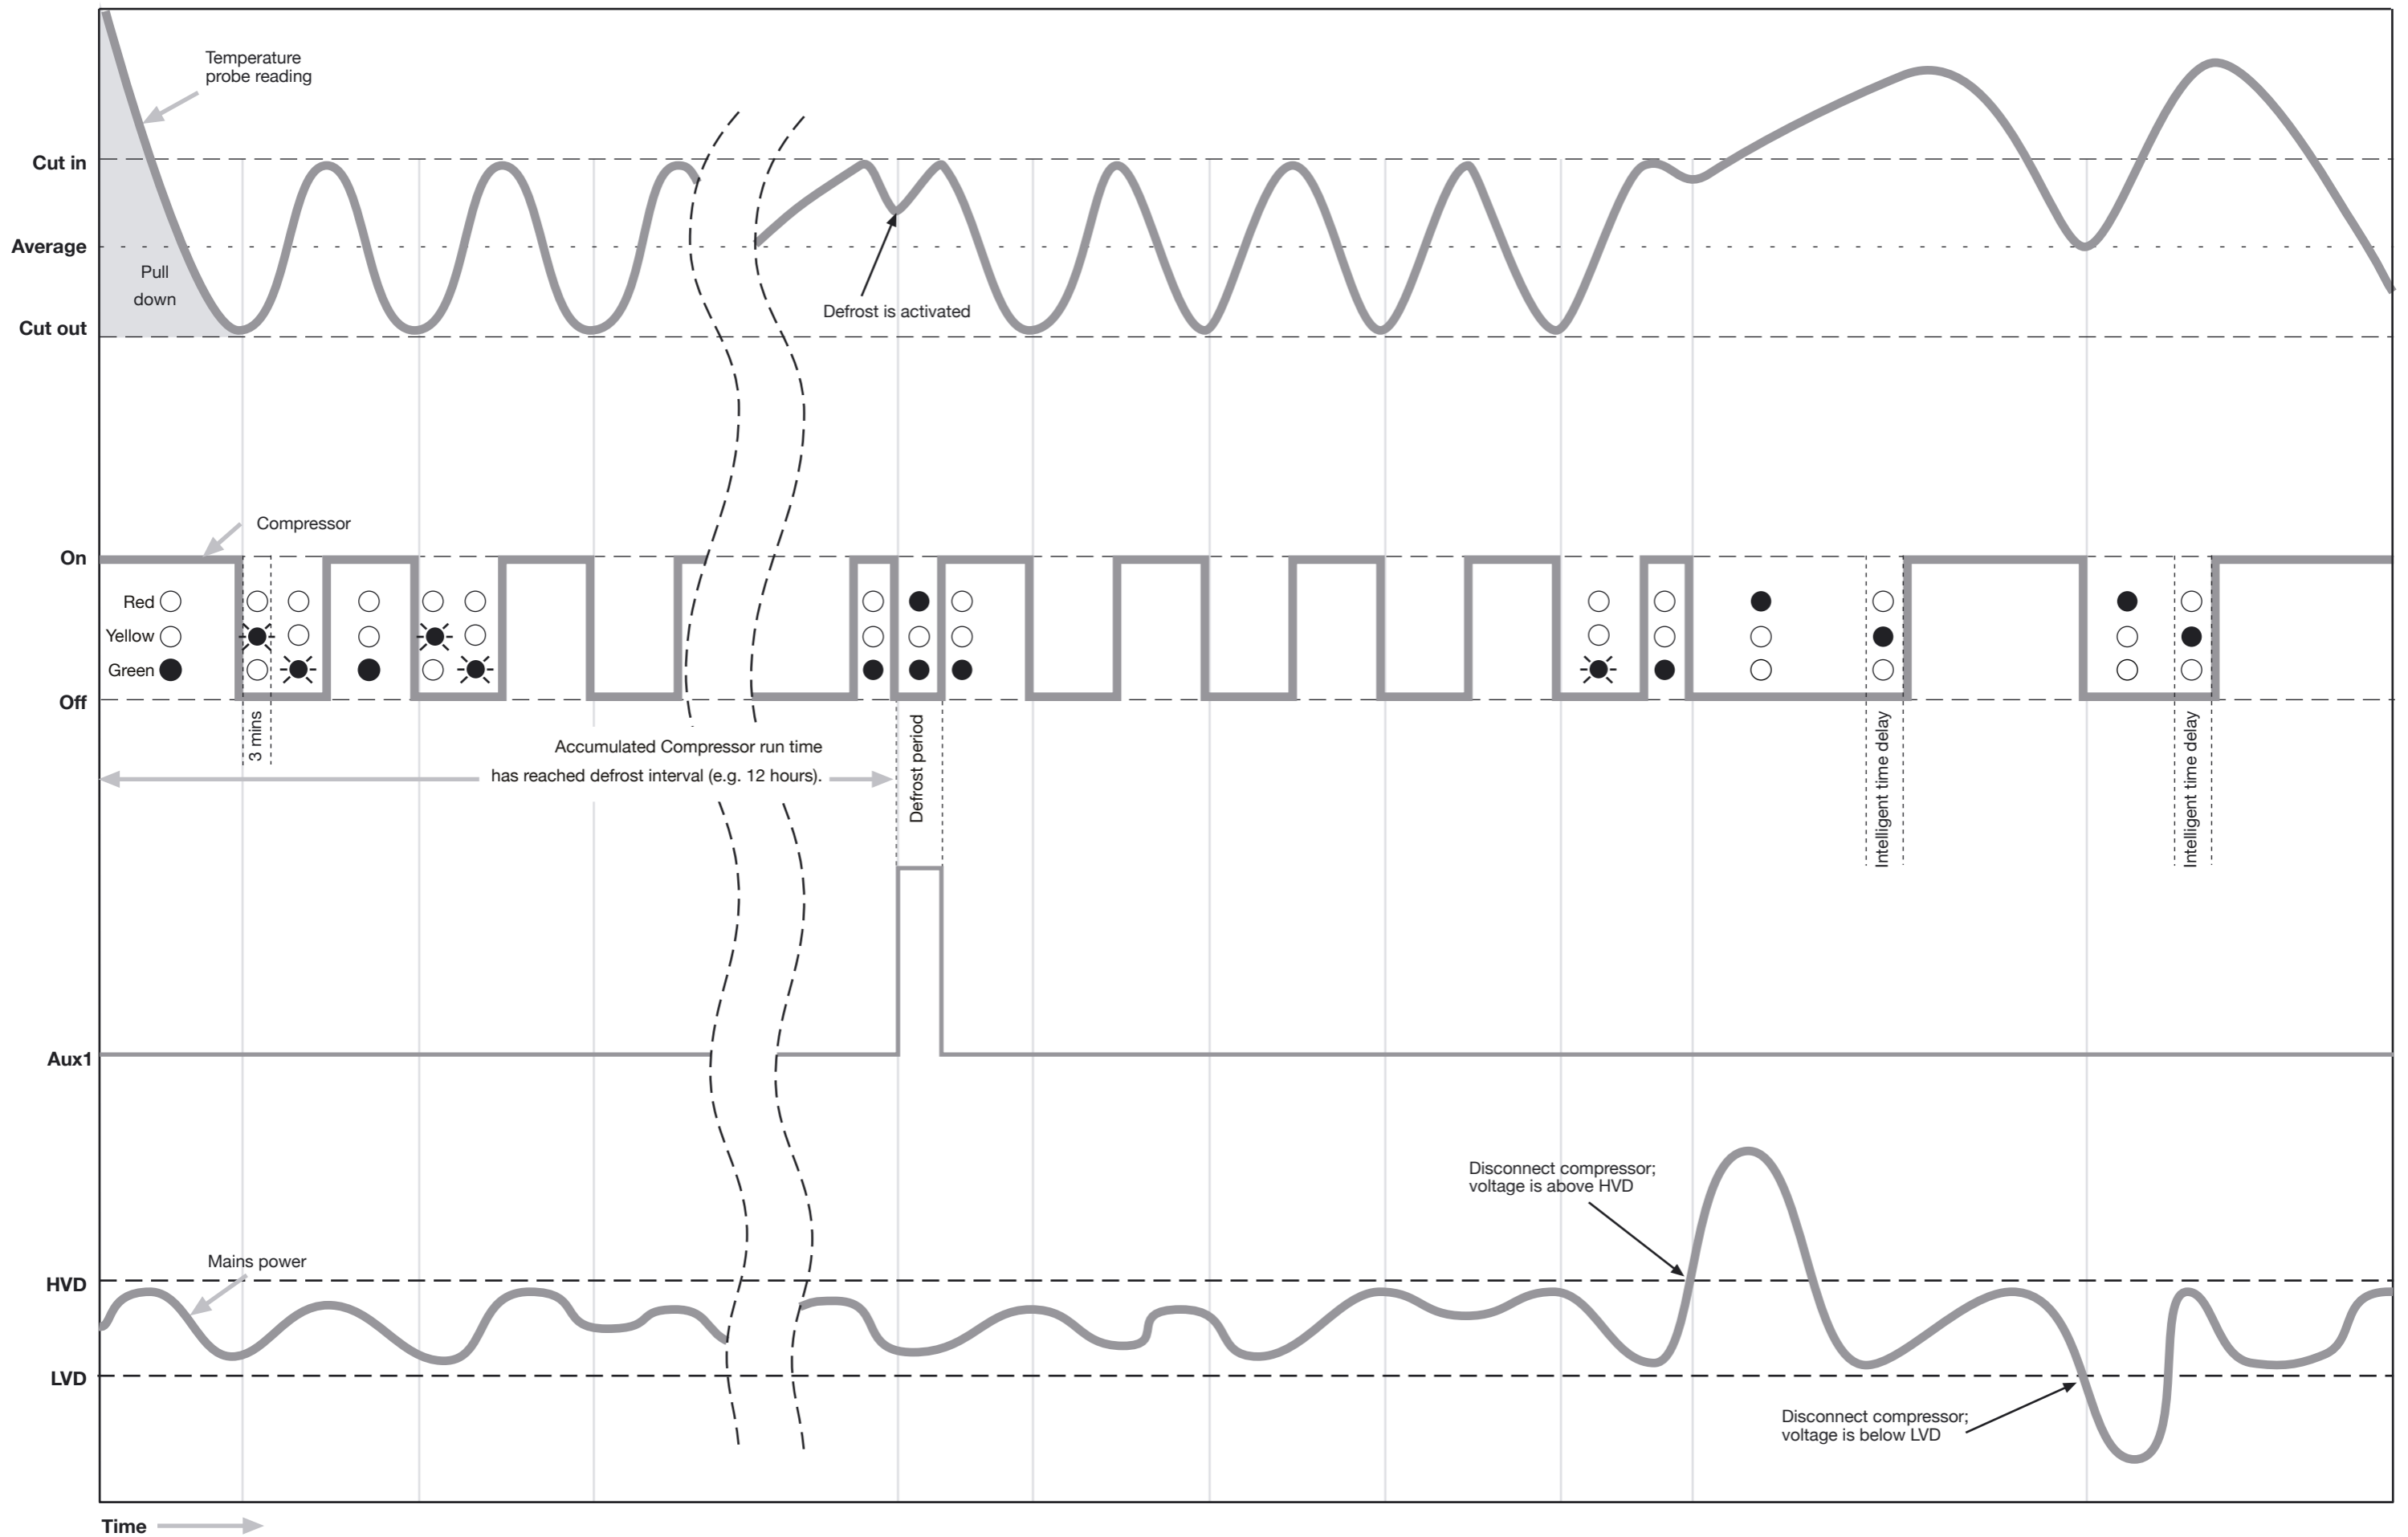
Temperature probe reading

Cut in

Average

Cut out

Pull down

Defrost is activated

Compressor

On

Red

Yellow

Green

Off

3 mins

Accumulated Compressor run time has reached defrost interval (e.g. 12 hours).

Defrost period

Intelligent time delay

Intelligent time delay

Aux1

Disconnect compressor; voltage is above HVD

Mains power

HVD

LVD

Disconnect compressor; voltage is below LVD

Time